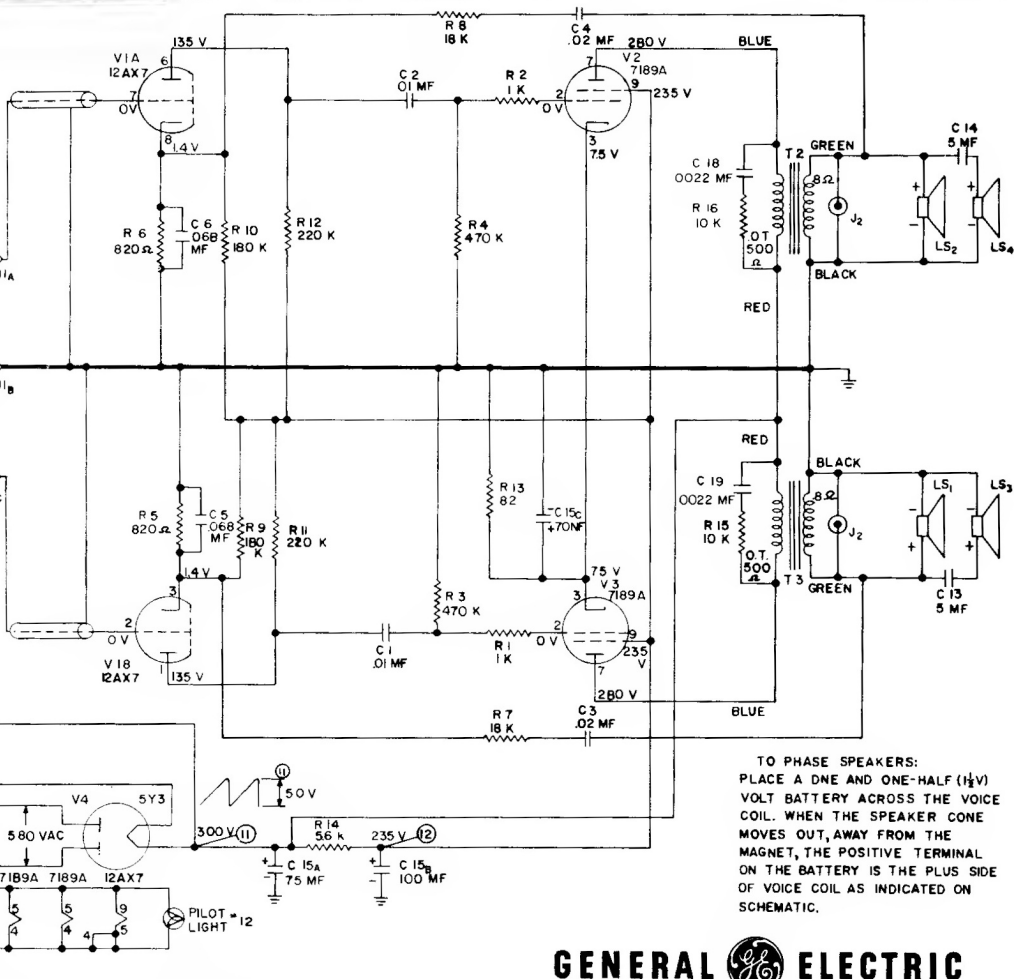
R 8
18 K
C 4
.02 MF
280 V
BLUE
V1A
12AX7
135 V
6
7
0V
8
1.4 V
C 2
.01 MF
R 2
1 K
V2
7189A
2
0 V
9
235 V
7
3
7.5 V
C 14
5 MF
C 18
.0022 MF
R 16
10 K
T 2
GREEN
8Ω
J2
O.T.
500
Ω
BLACK
LS2
LS4
R 6
820Ω
C 6
.068
MF
R 10
180 K
R 12
220 K
R 4
470 K
RED
1A
1B
RED
BLACK
C 19
.0022 MF
R 15
10 K
O.T.
500
Ω
8Ω
J2
LS1
LS3
T 3
GREEN
C 13
5 MF
R 5
820Ω
C 5
.068
MF
R 9
180
K
R 11
220 K
R 13
82
C 15C
470NF
75 V
V 3
7189A
1.4V
3
2
0 V
R 3
470 K
C 1
.01 MF
R 1
1 K
0 V
2
9
235
V
7
V 18
12AX7
1
135 V
280 V
BLUE
R 7
18 K
C 3
.02 MF
V4
5Y3
11
50 V
580 VAC
300 V 11
R 14
5.6 k
235 V 12
C 15A
75 MF
C 15B
100 MF
7189A
7189A
12AX7
5
4
5
4
9
4
5
PILOT
LIGHT #12

TO PHASE SPEAKERS:
PLACE A DNE AND ONE-HALF ($1\frac{1}{2}$V) VOLT BATTERY ACROSS THE VOICE COIL. WHEN THE SPEAKER CONE MOVES OUT, AWAY FROM THE MAGNET, THE POSITIVE TERMINAL ON THE BATTERY IS THE PLUS SIDE OF VOICE COIL AS INDICATED ON SCHEMATIC.

GENERAL GE ELECTRIC